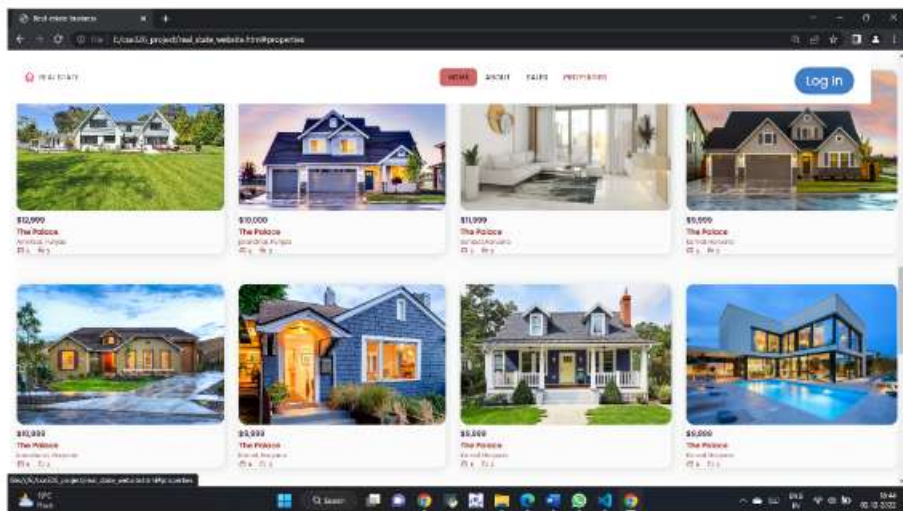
Real estate business
File C:/cse326_project/real_state_website.html#properties

REAL ESTATE
HOME ABOUT SALES PROPERTIES
Log In

$12,999
The Palace
Amritsar, Punjab

$10,000
The Palace
Jalandhar, Punjab

$11,999
The Palace
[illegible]

$9,999
The Palace
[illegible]

$10,999
The Palace
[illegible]

$9,999
The Palace
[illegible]

$5,999
The Palace
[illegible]

$9,999
The Palace
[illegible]

file:///C:/cse326_project/real_state_website.html#properties
19°C
Search
ENG IN
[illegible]